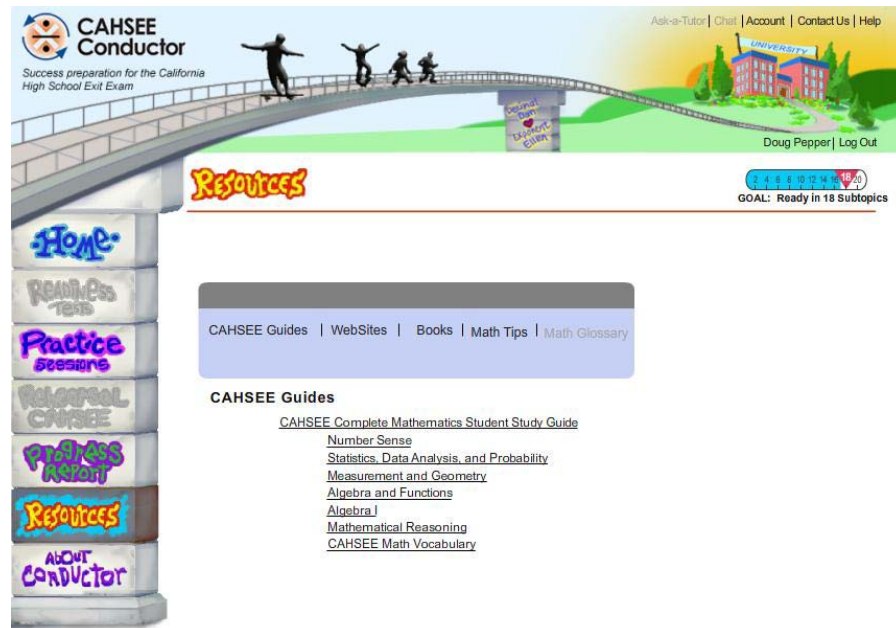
CAHSEE Conductor

Success preparation for the California High School Exit Exam

Ask-a-Tutor | Chat | Account | Contact Us | Help

UNIVERSITY

Doug Pepper | Log Out

RESOURCES

2 4 6 8 10 12 14 16 18 20

GOAL: Ready in 18 Subtopics

Home

Readiness Tests

Practice Sessions

Rehearsal CAHSEE

Progress Report

Resources

About Conductor

CAHSEE Guides | WebSites | Books | Math Tips | Math Glossary

CAHSEE Guides

CAHSEE Complete Mathematics Student Study Guide

Number Sense

Statistics, Data Analysis, and Probability

Measurement and Geometry

Algebra and Functions

Algebra I

Mathematical Reasoning

CAHSEE Math Vocabulary